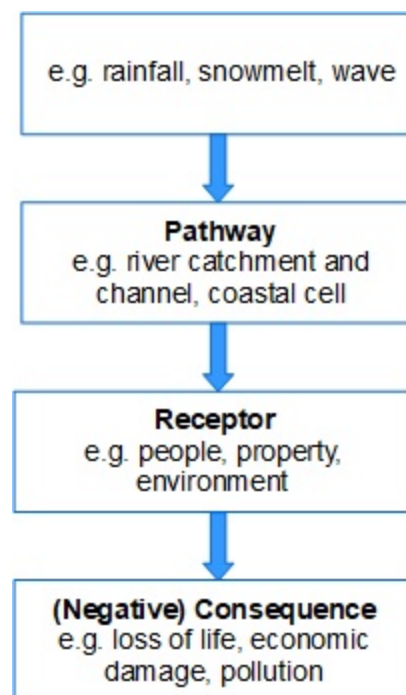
e.g. rainfall, snowmelt, wave

**Pathway**
e.g. river catchment and channel, coastal cell

**Receptor**
e.g. people, property, environment

**(Negative) Consequence**
e.g. loss of life, economic damage, pollution